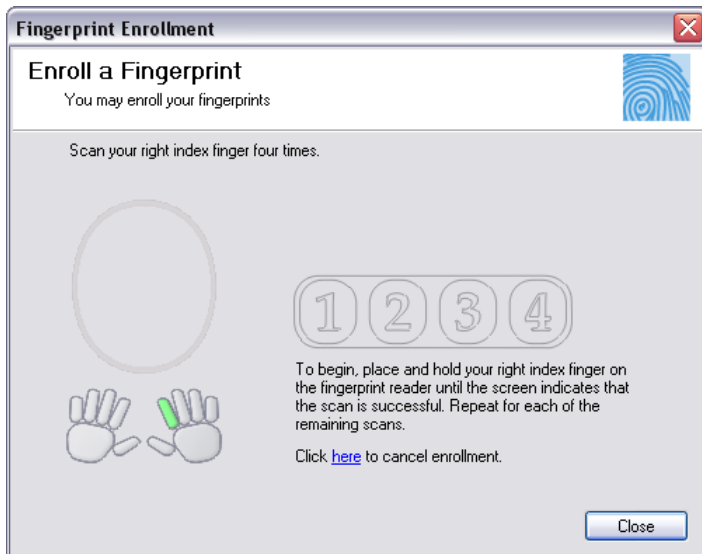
Fingerprint Enrollment

Enroll a Fingerprint
You may enroll your fingerprints

Scan your right index finger four times.

1 2 3 4

To begin, place and hold your right index finger on the fingerprint reader until the screen indicates that the scan is successful. Repeat for each of the remaining scans.

Click here to cancel enrollment.

Close